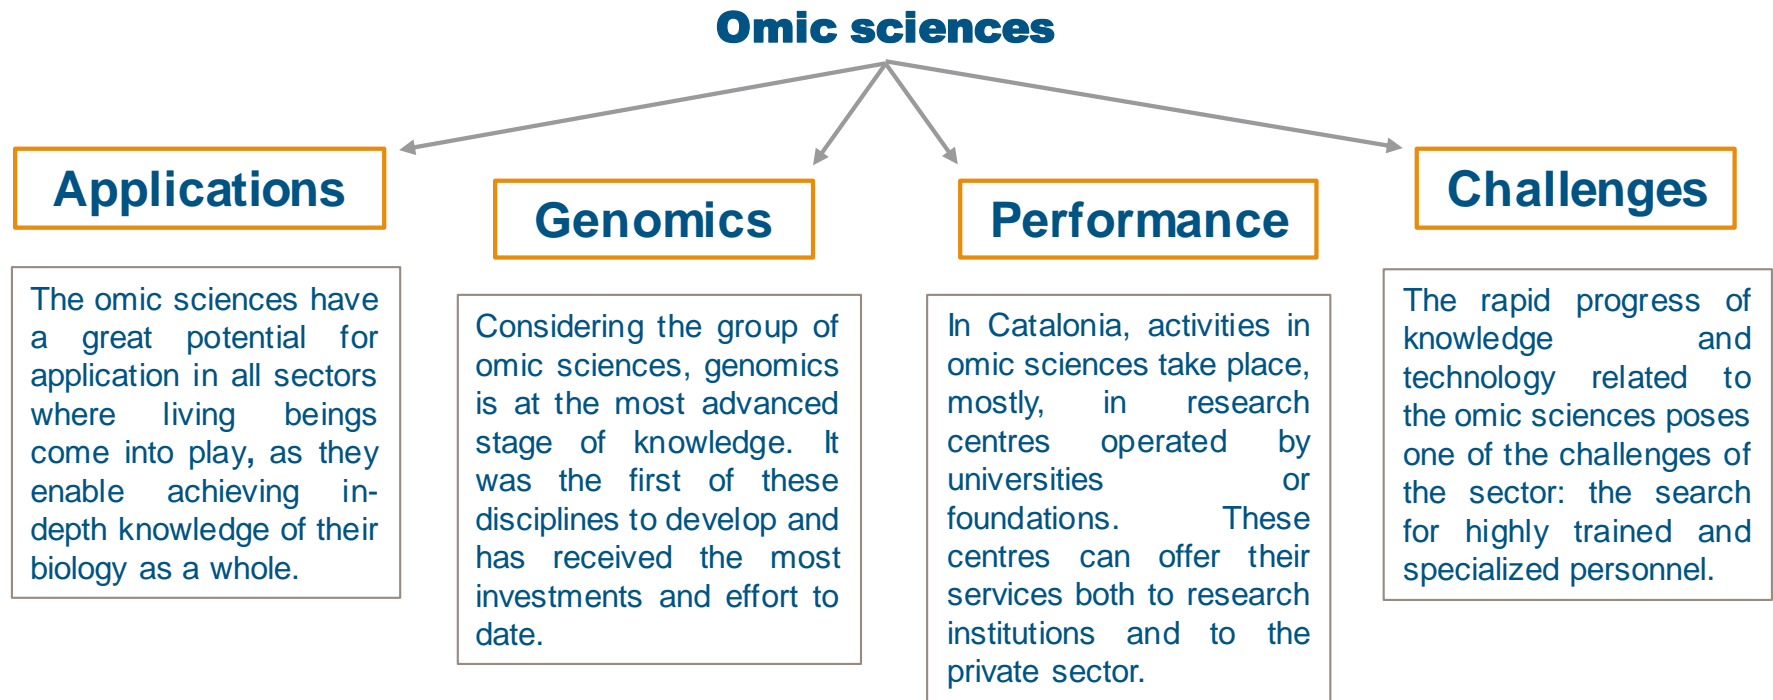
Omic sciences

Applications

The omic sciences have a great potential for application in all sectors where living beings come into play, as they enable achieving in-depth knowledge of their biology as a whole.

Genomics

Considering the group of omic sciences, genomics is at the most advanced stage of knowledge. It was the first of these disciplines to develop and has received the most investments and effort to date.

Performance

In Catalonia, activities in omic sciences take place, mostly, in research centres operated by universities or foundations. These centres can offer their services both to research institutions and to the private sector.

Challenges

The rapid progress of knowledge and technology related to the omic sciences poses one of the challenges of the sector: the search for highly trained and specialized personnel.